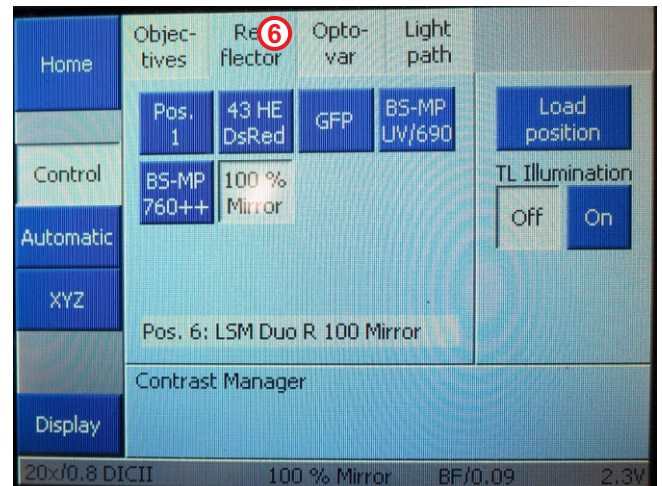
Home

Control

Automatic

XYZ

Display

Objectives

Reflector 6

Optovar

Light path

Pos. 1

43 HE DsRed

GFP

BS-MP UV/690

BS-MP 760++

100 % Mirror

Load position

TL Illumination

Off

On

Pos. 6: LSM Duo R 100 Mirror

Contrast Manager

20x/0.8 DICII 100 % Mirror BF/0.09 2.3V